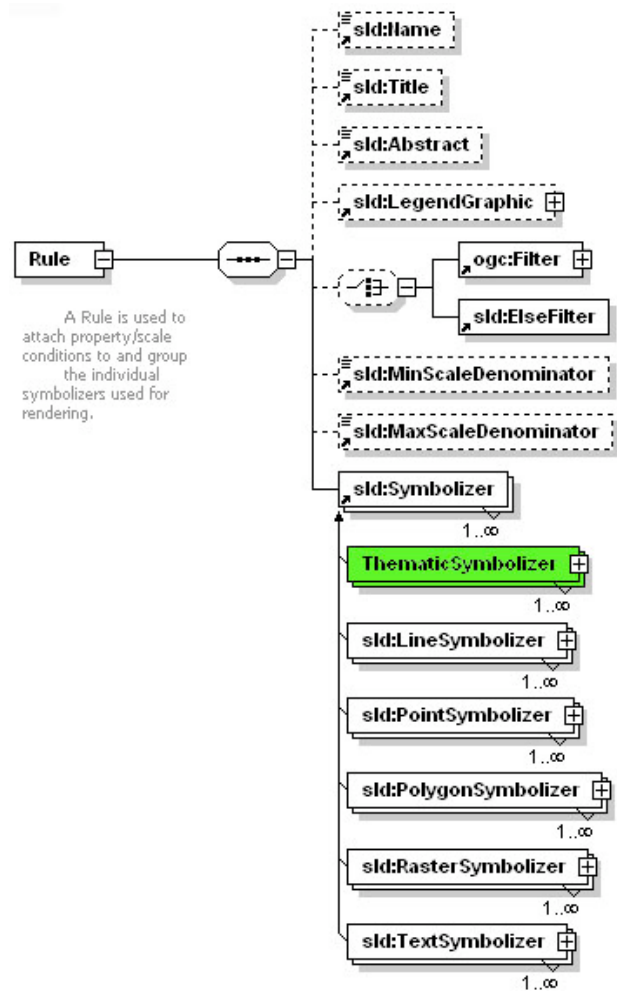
Rule

A Rule is used to attach property/scale conditions to and group the individual symbolizers used for rendering.

sld:Name

sld:Title

sld:Abstract

sld:LegendGraphic

ogc:Filter

sld:ElseFilter

sld:MinScaleDenominator

sld:MaxScaleDenominator

sld:Symbolizer

1..∞

ThematicSymbolizer

1..∞

sld:LineSymbolizer

1..∞

sld:PointSymbolizer

1..∞

sld:PolygonSymbolizer

1..∞

sld:RasterSymbolizer

1..∞

sld:TextSymbolizer

1..∞